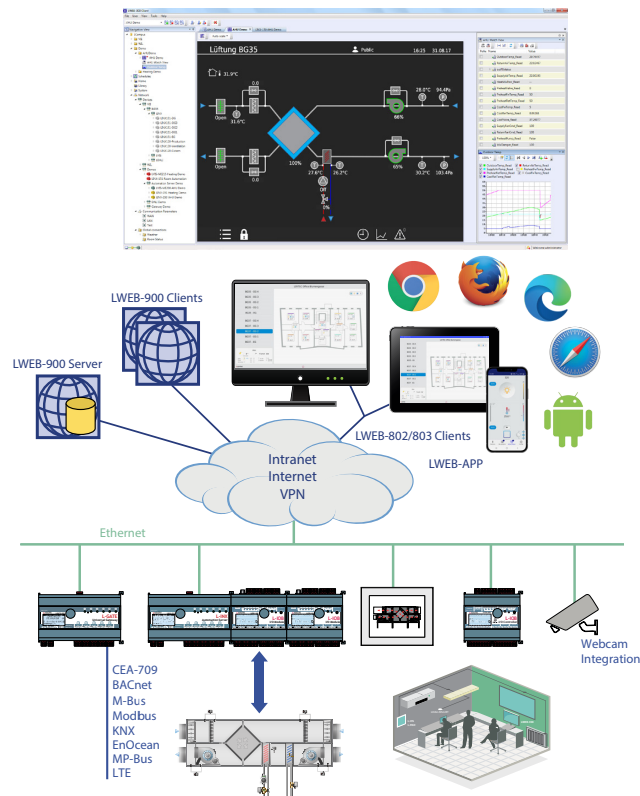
Lüftung BG35

Public

16:25 31.08.17

31.9°C

Open

31.6°C

100%

23.6°C

20.2°C

28.6°C

94.4Pa

66%

65%

30.2°C

104.4Pa

0%

LWEB-900 Clients

LWEB-900 Server

LWEB-802/803 Clients

LWEB-APP

Intranet
Internet
VPN

Ethernet

Webcam
Integration

CEA-709
BACnet
M-Bus
Modbus
KNX
EnOcean
MP-Bus
LTE